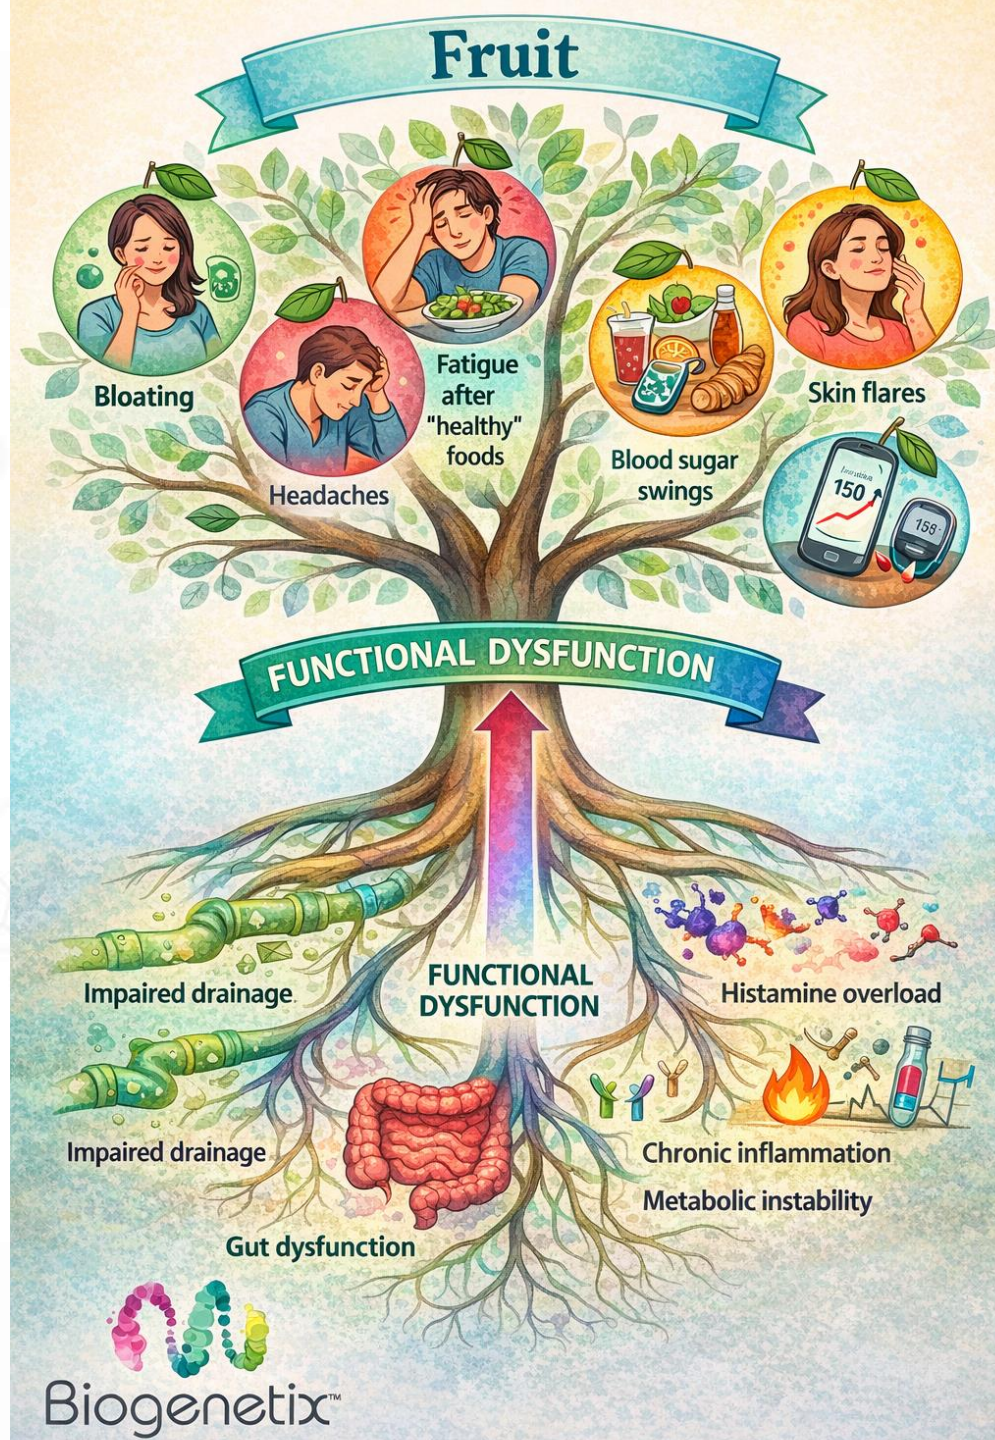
Fruit

Bloating

Headaches

Fatigue after "healthy" foods

Blood sugar swings

Skin flares

150

158

FUNCTIONAL DYSFUNCTION

Impaired drainage

FUNCTIONAL DYSFUNCTION

Histamine overload

Impaired drainage

Chronic inflammation

Metabolic instability

Gut dysfunction

Biogenetix™